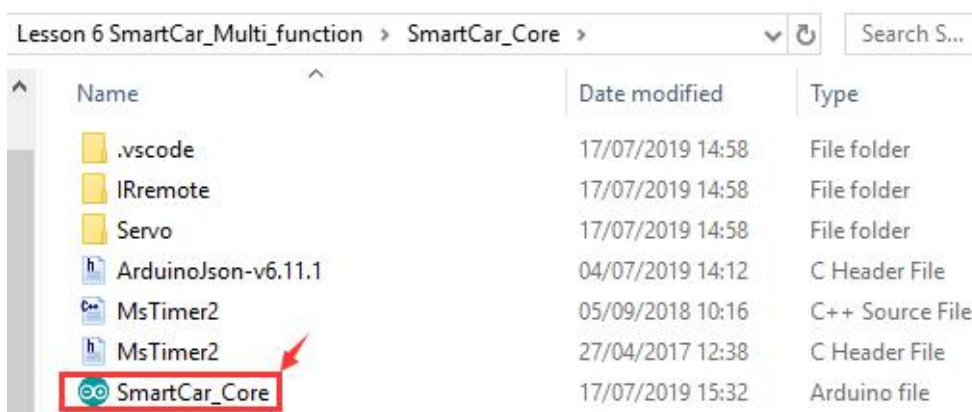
Lesson 6 SmartCar_Multi_function > SmartCar_Core >

Search S...

| Name | Date modified | Type |
|---|---|---|
| .vscode | 17/07/2019 14:58 | File folder |
| IRremote | 17/07/2019 14:58 | File folder |
| Servo | 17/07/2019 14:58 | File folder |
| ArduinoJson-v6.11.1 | 04/07/2019 14:12 | C Header File |
| MsTimer2 | 05/09/2018 10:16 | C++ Source File |
| MsTimer2 | 27/04/2017 12:38 | C Header File |
| SmartCar_Core | 17/07/2019 15:32 | Arduino file |